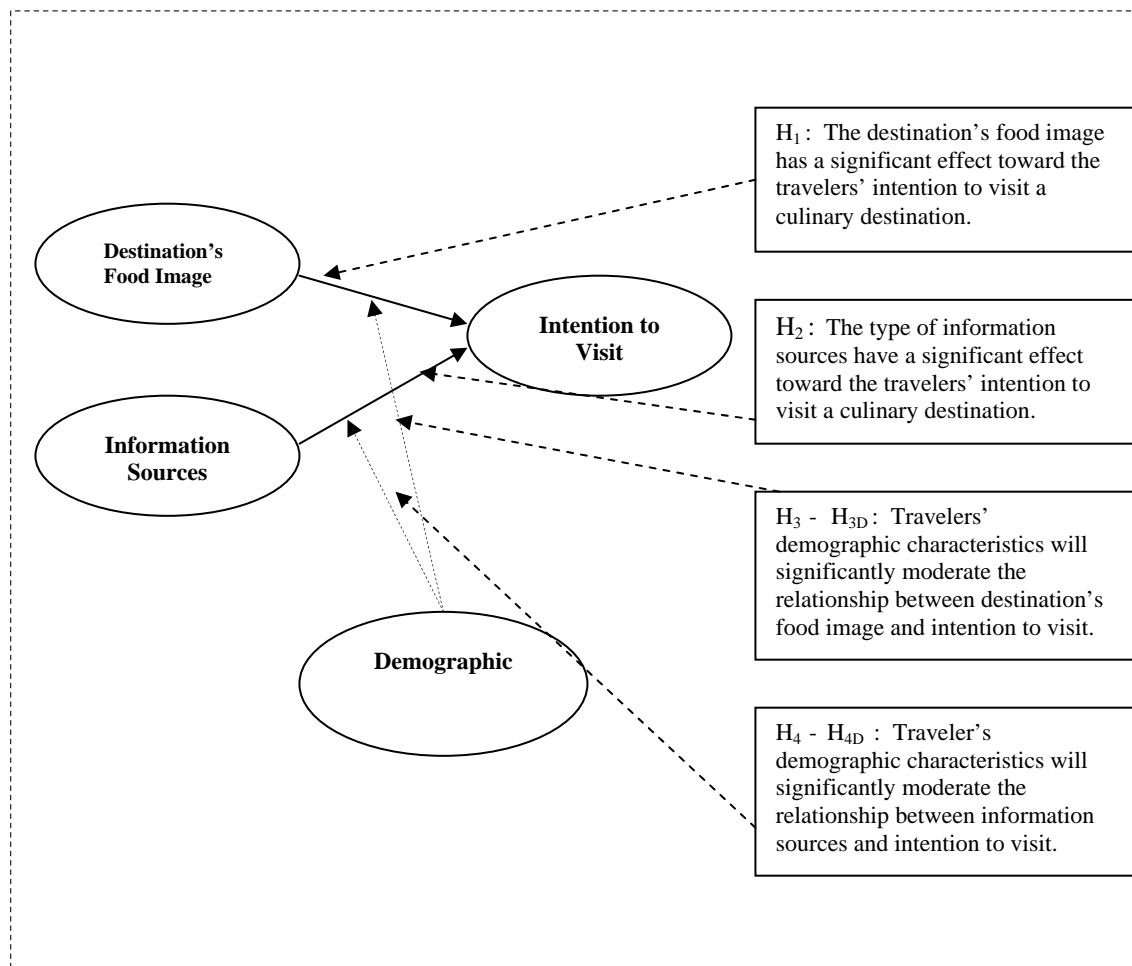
Destination's Food Image

Intention to Visit

Information Sources

Demographic

$H_1$ : The destination's food image has a significant effect toward the travelers' intention to visit a culinary destination.

$H_2$ : The type of information sources have a significant effect toward the travelers' intention to visit a culinary destination.

$H_3$ - $H_{3D}$ : Travelers' demographic characteristics will significantly moderate the relationship between destination's food image and intention to visit.

$H_4$ - $H_{4D}$ : Traveler's demographic characteristics will significantly moderate the relationship between information sources and intention to visit.